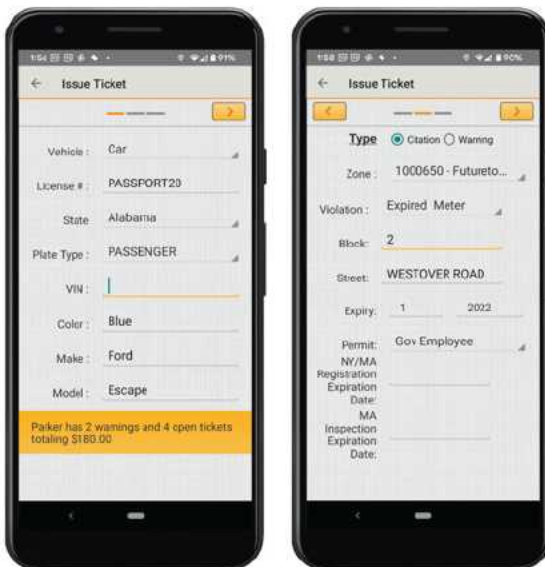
1:54 91%

← Issue Ticket

>

Vehicle : Car

License # : PASSPORT20

State Alabama

Plate Type : PASSENGER

VIN :

Color : Blue

Make : Ford

Model : Escape

Parker has 2 warnings and 4 open tickets totaling $180.00

1:58 90%

← Issue Ticket

< >

Type Citation Warning

Zone : 1000650 - Futureto...

Violation : Expired Meter

Block: 2

Street: WESTOVER ROAD

Expiry: 1 2022

Permit: Gov Employee

NY/MA Registration Expiration Date:

MA Inspection Expiration Date: